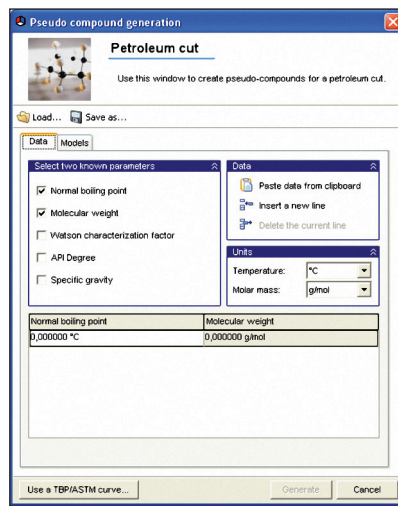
Pseudo compound generation

Petroleum cut

Use this window to create pseudo-compounds for a petroleum cut.

Load... Save as...

Data Models

Select two known parameters

☑ Normal boiling point

☑ Molecular weight

☐ Watson characterization factor

☐ API Degree

☐ Specific gravity

Data

Paste data from clipboard

Insert a new line

Delete the current line

Units

Temperature: °C

Molar mass: g/mol

| Normal boiling point | Molecular weight |
|---|---|
| 0,000000 °C | 0,000000 g/mol |

Use a TBP/ASTM curve...

Generate

Cancel